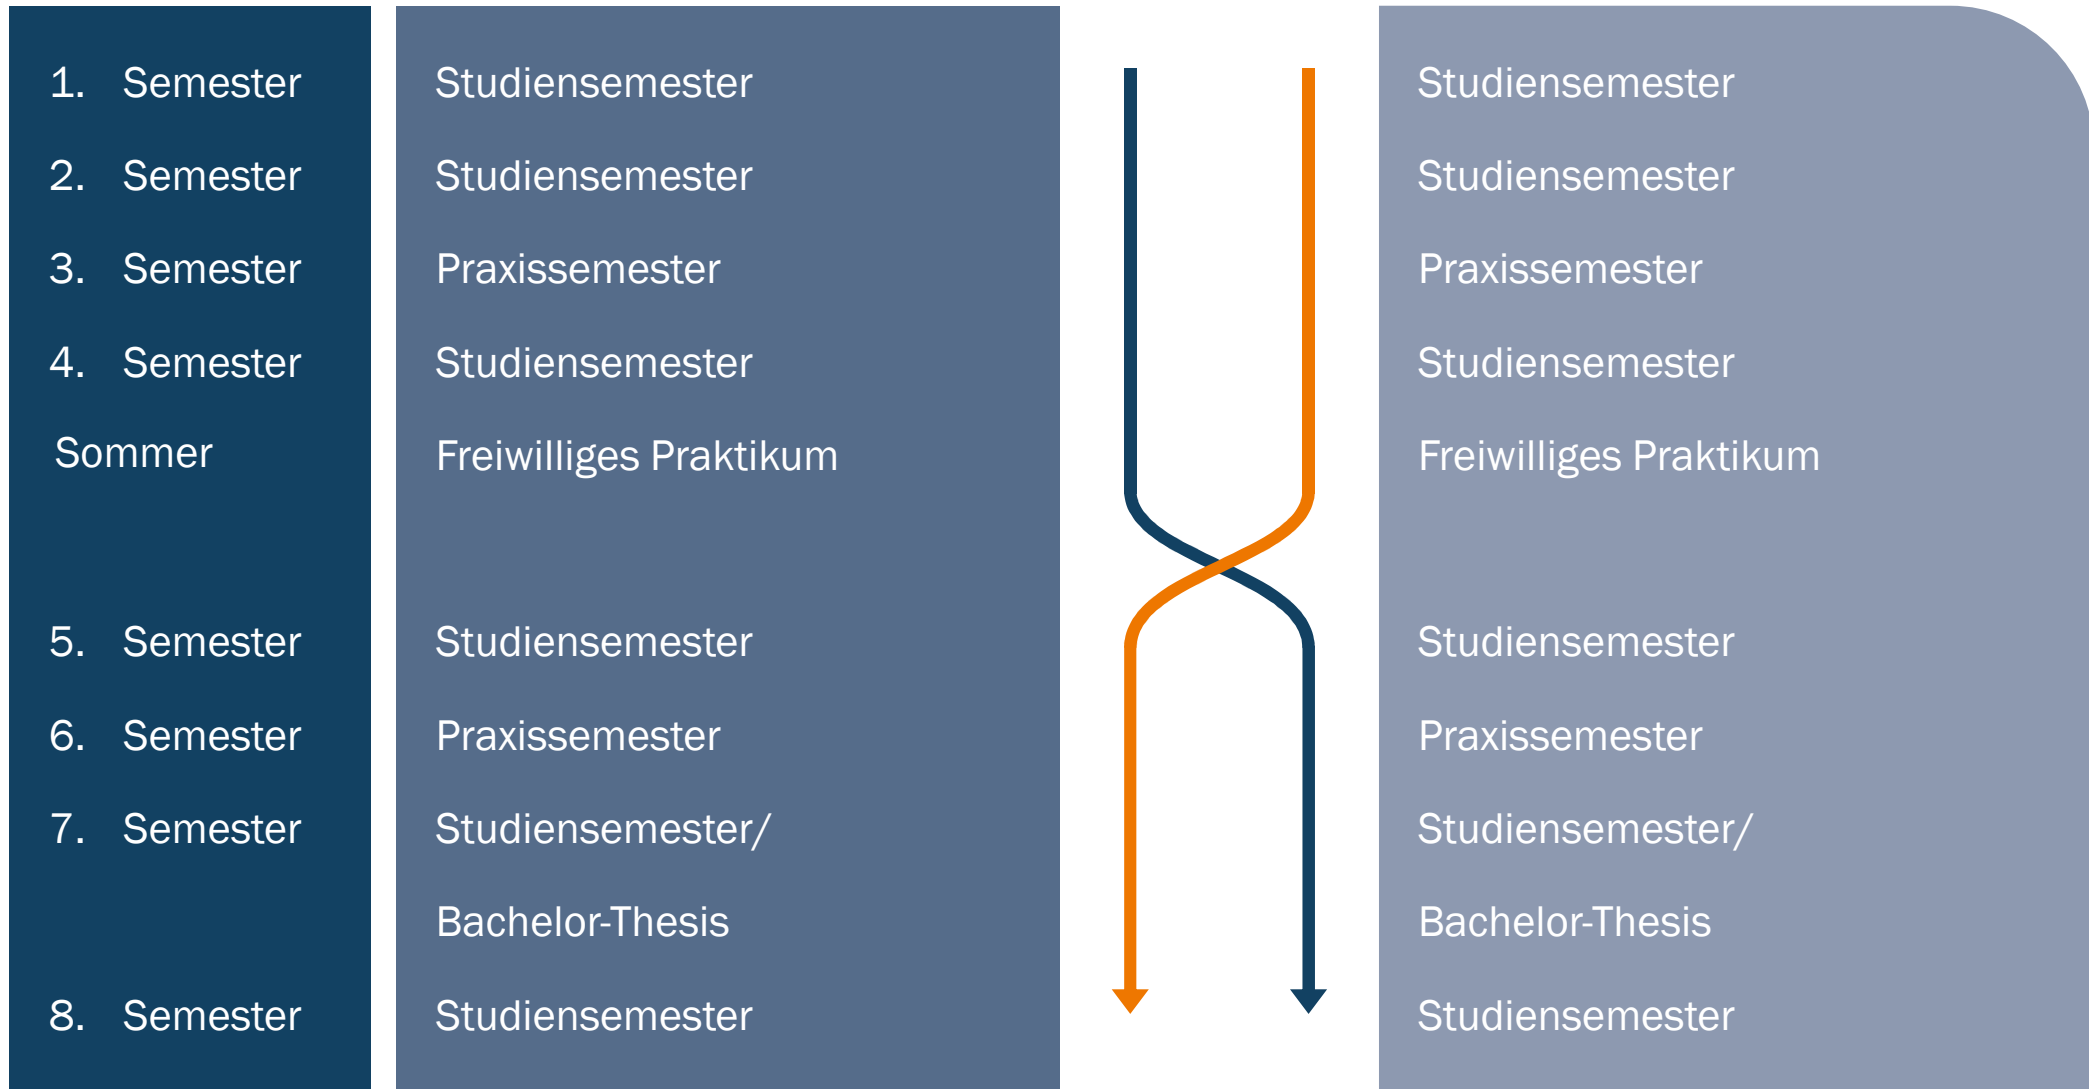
1. Semester
2. Semester
3. Semester
4. Semester
Sommer
5. Semester
6. Semester
7. Semester
8. Semester

Studiensemester
Studiensemester
Praxissemester
Studiensemester
Freiwilliges Praktikum
Studiensemester
Praxissemester
Studiensemester/
Bachelor-Thesis
Studiensemester

Studiensemester
Studiensemester
Praxissemester
Studiensemester
Freiwilliges Praktikum
Studiensemester
Praxissemester
Studiensemester/
Bachelor-Thesis
Studiensemester